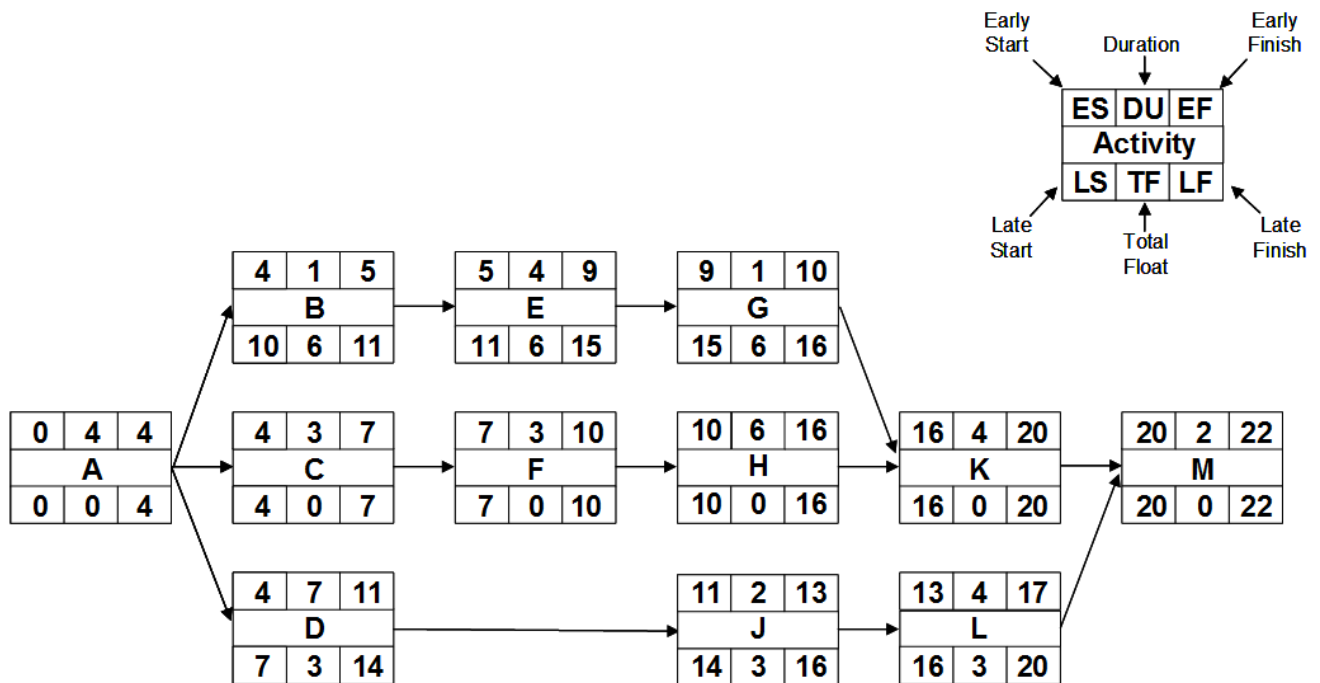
Early Start

Duration

Early Finish

| ES | DU | EF |
|---|---|---|
| | Activity | |
| LS | TF | LF |

Late Start

Total Float

Late Finish

| 4 | 1 | 5 |
|---|---|---|
| | B | |
| 10 | 6 | 11 |

| 5 | 4 | 9 |
|---|---|---|
| | E | |
| 11 | 6 | 15 |

| 9 | 1 | 10 |
|---|---|---|
| | G | |
| 15 | 6 | 16 |

| 0 | 4 | 4 |
|---|---|---|
| | A | |
| 0 | 0 | 4 |

| 4 | 3 | 7 |
|---|---|---|
| | C | |
| 4 | 0 | 7 |

| 7 | 3 | 10 |
|---|---|---|
| | F | |
| 7 | 0 | 10 |

| 10 | 6 | 16 |
|---|---|---|
| | H | |
| 10 | 0 | 16 |

| 16 | 4 | 20 |
|---|---|---|
| | K | |
| 16 | 0 | 20 |

| 20 | 2 | 22 |
|---|---|---|
| | M | |
| 20 | 0 | 22 |

| 4 | 7 | 11 |
|---|---|---|
| | D | |
| 7 | 3 | 14 |

| 11 | 2 | 13 |
|---|---|---|
| | J | |
| 14 | 3 | 16 |

| 13 | 4 | 17 |
|---|---|---|
| | L | |
| 16 | 3 | 20 |